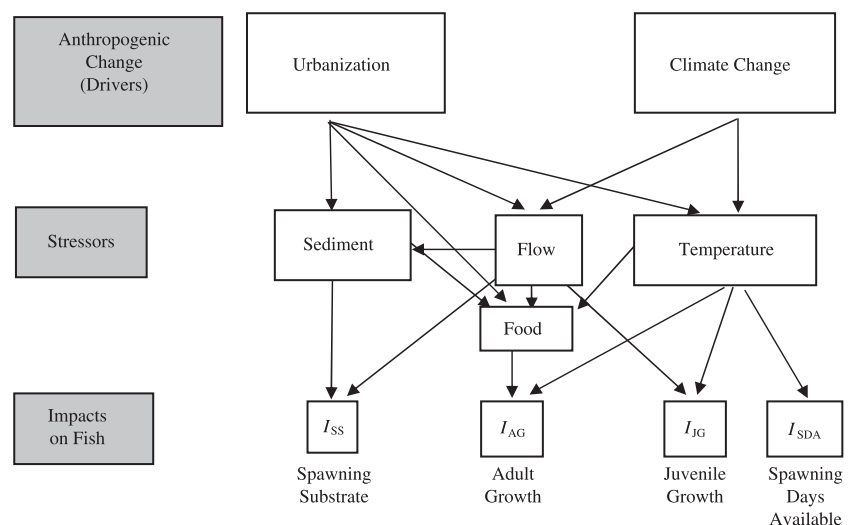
Anthropogenic Change (Drivers)

Urbanization

Climate Change

Stressors

Sediment

Flow

Temperature

Food

Impacts on Fish

$I_{SS}$

Spawning Substrate

$I_{AG}$

Adult Growth

$I_{JG}$

Juvenile Growth

$I_{SDA}$

Spawning Days Available